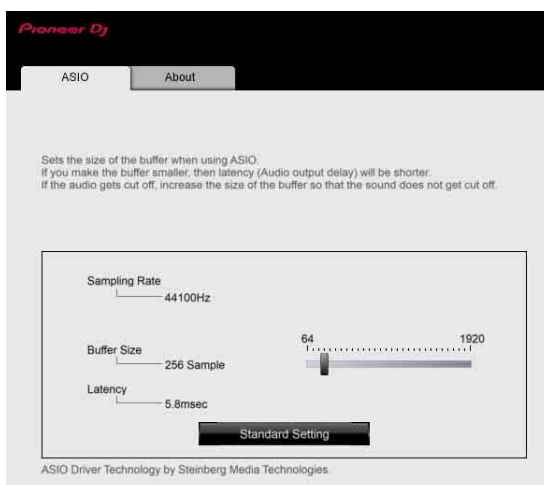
Pioneer DJ

ASIO
About

Sets the size of the buffer when using ASIO.
If you make the buffer smaller, then latency (Audio output delay) will be shorter.
If the audio gets cut off, increase the size of the buffer so that the sound does not get cut off.

Sampling Rate
44100Hz

Buffer Size
256 Sample

64
1920

Latency
5.8msec

Standard Setting

ASIO Driver Technology by Steinberg Media Technologies.